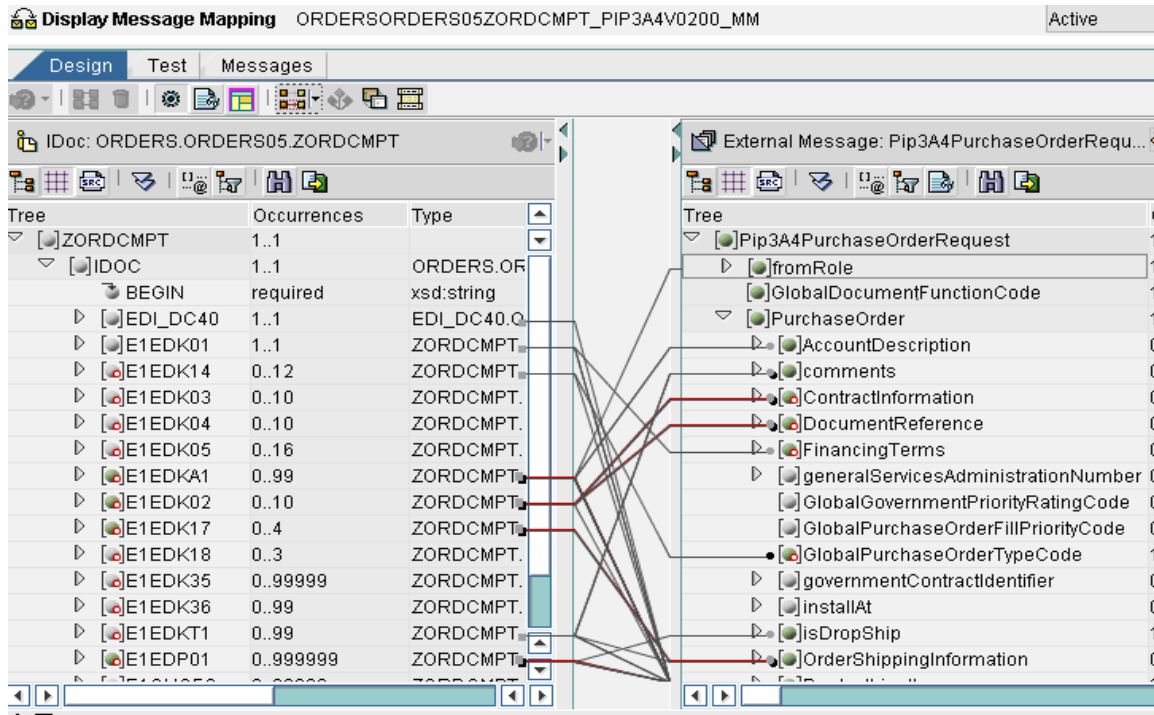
Display Message Mapping ORDERSORDERS05ZORDCMPT_PIP3A4V0200_MM Active

Design Test Messages

IDoc: ORDERS.ORDERS05.ZORDCMPT

| Tree | Occurrences | Type |
|---|---|---|
| ZORDCMPT | 1..1 | |
| IDOC | 1..1 | ORDERS.OR |
| BEGIN | required | xsd:string |
| EDI_DC40 | 1..1 | EDI_DC40.Q |
| E1EDK01 | 1..1 | ZORDCMPT. |
| E1EDK14 | 0..12 | ZORDCMPT. |
| E1EDK03 | 0..10 | ZORDCMPT. |
| E1EDK04 | 0..10 | ZORDCMPT. |
| E1EDK05 | 0..16 | ZORDCMPT. |
| E1EDKA1 | 0..99 | ZORDCMPT. |
| E1EDK02 | 0..10 | ZORDCMPT. |
| E1EDK17 | 0..4 | ZORDCMPT. |
| E1EDK18 | 0..3 | ZORDCMPT. |
| E1EDK35 | 0..99999 | ZORDCMPT. |
| E1EDK36 | 0..99 | ZORDCMPT. |
| E1EDKT1 | 0..99 | ZORDCMPT. |
| E1EDP01 | 0..999999 | ZORDCMPT. |

External Message: Pip3A4PurchaseOrderRequ...

Tree
Pip3A4PurchaseOrderRequest
fromRole
GlobalDocumentFunctionCode
PurchaseOrder
AccountDescription
comments
ContractInformation
DocumentReference
FinancingTerms
generalServicesAdministrationNumber
GlobalGovernmentPriorityRatingCode
GlobalPurchaseOrderFillPriorityCode
GlobalPurchaseOrderTypeCode
governmentContractIdentifier
installAt
isDropShip
OrderShippingInformation